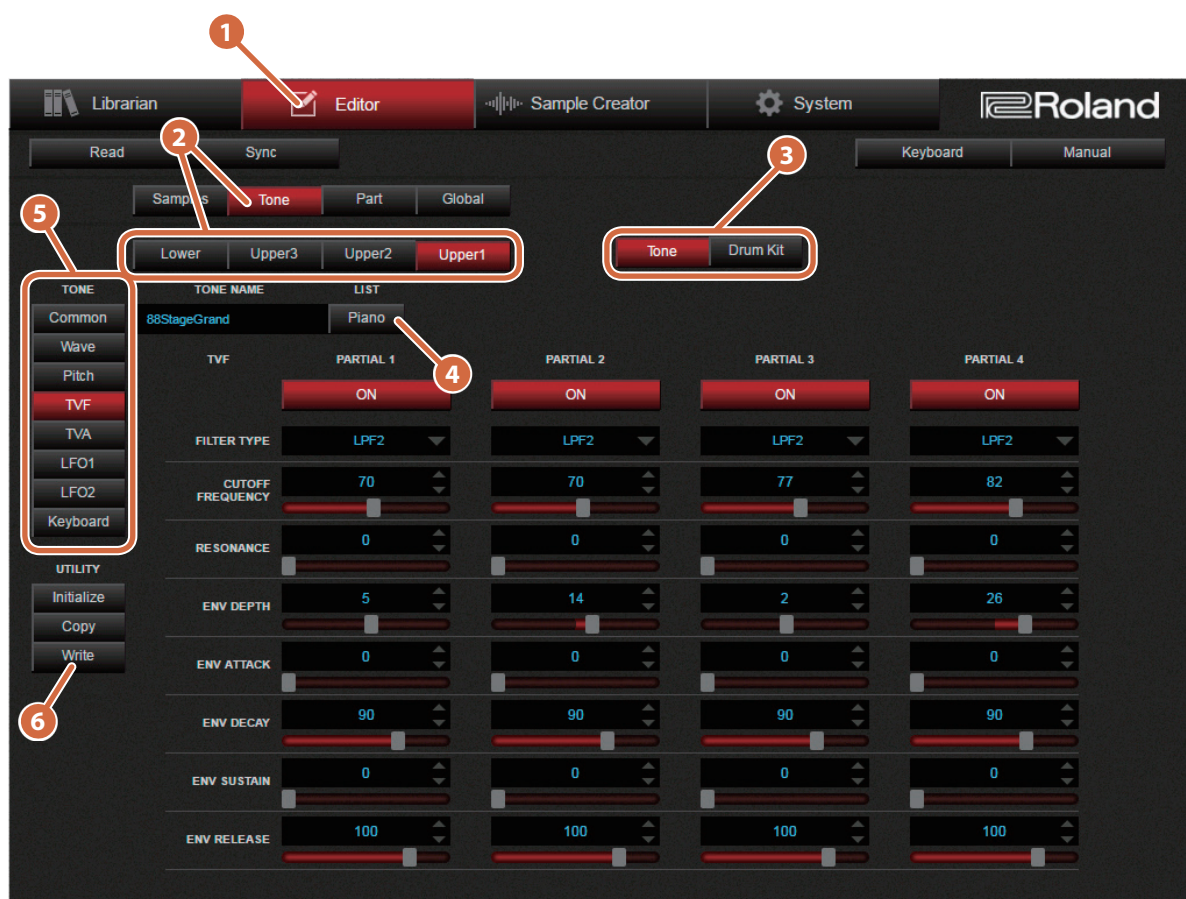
1

Librarian

Editor

Sample Creator

System

Roland

Read

Sync

Keyboard

Manual

2

3

5

Samples

Tone

Part

Global

Lower

Upper3

Upper2

Upper1

Tone

Drum Kit

TONE

TONE NAME

LIST

Common

88StageGrand

Piano

Wave

TVF

PARTIAL 1

PARTIAL 2

PARTIAL 3

PARTIAL 4

4

Pitch

TVF

ON

ON

ON

ON

TVA

FILTER TYPE

LPF2

LPF2

LPF2

LPF2

LFO1

LFO2

CUTOFF FREQUENCY

70

70

77

82

Keyboard

RESONANCE

0

0

0

0

UTILITY

Initialize

ENV DEPTH

5

14

2

26

Copy

Write

ENV ATTACK

0

0

0

0

6

ENV DECAY

90

90

90

90

ENV SUSTAIN

0

0

0

0

ENV RELEASE

100

100

100

100